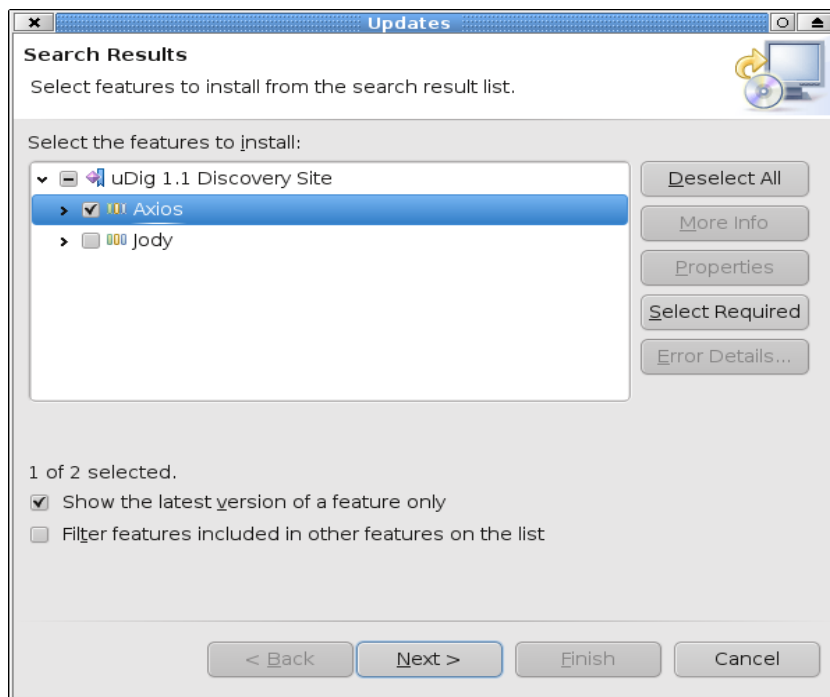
Updates

Search Results

Select features to install from the search result list.

Select the features to install:

uDig 1.1 Discovery Site

Axios

Jody

Deselect All

More Info

Properties

Select Required

Error Details...

1 of 2 selected.

Show the latest version of a feature only

Filter features included in other features on the list

< Back

Next >

Finish

Cancel